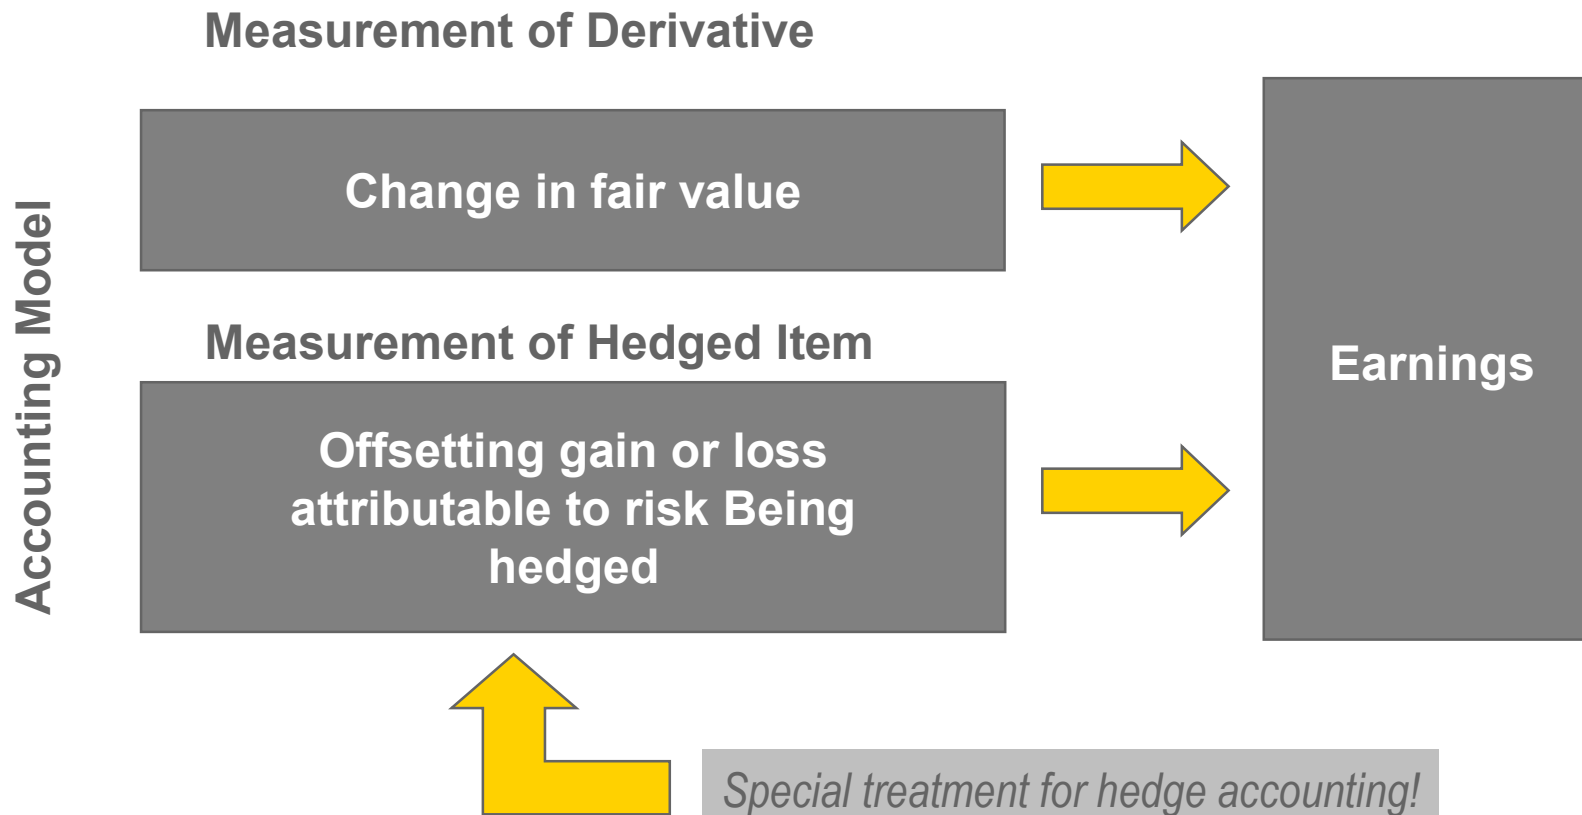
Accounting Model

Measurement of Derivative

Change in fair value

Measurement of Hedged Item

Offsetting gain or loss attributable to risk Being hedged

Earnings

Special treatment for hedge accounting!